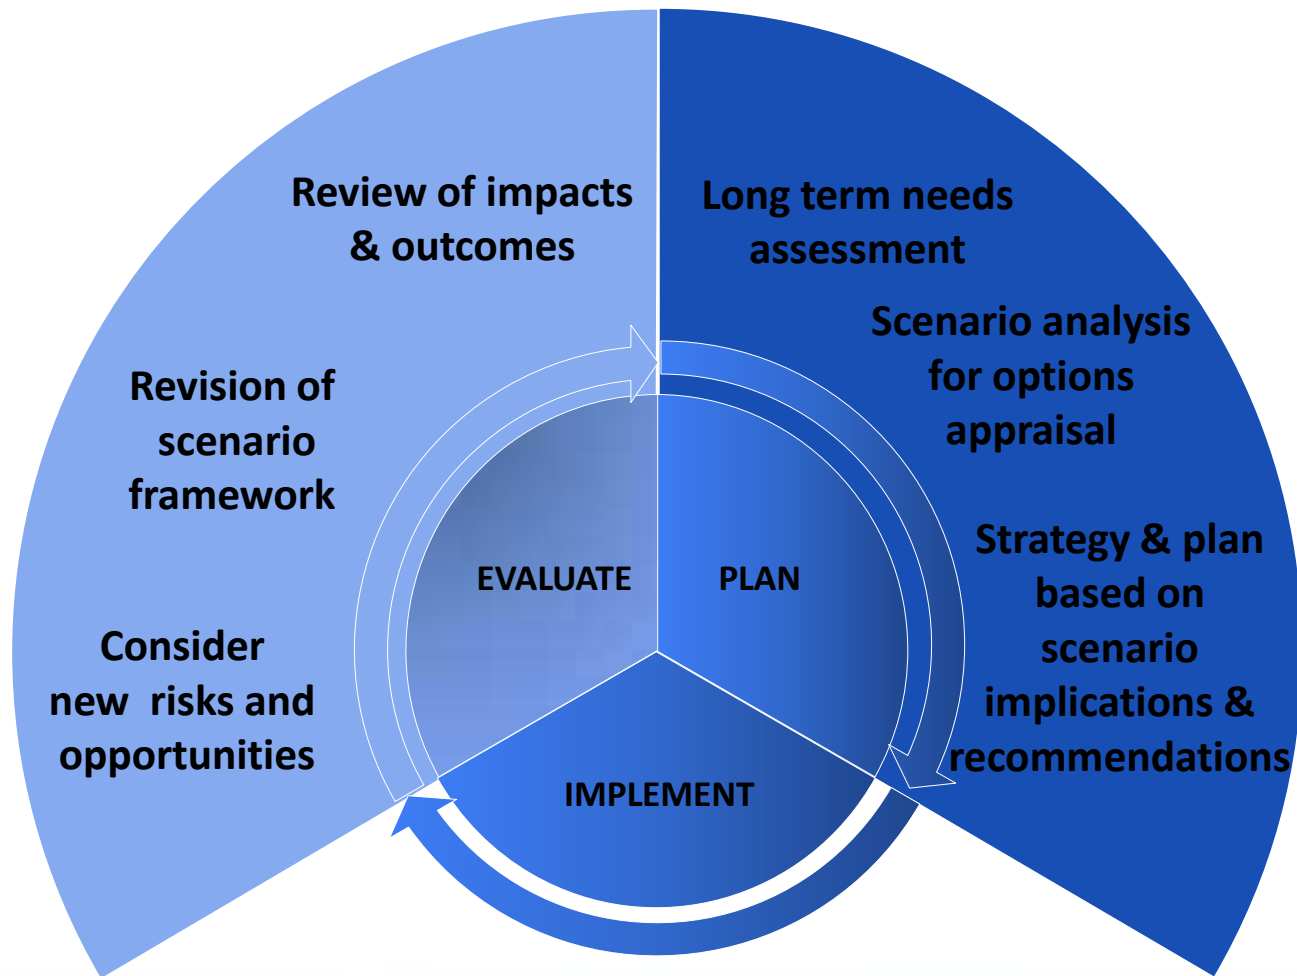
Review of impacts & outcomes

Revision of scenario framework

Consider new risks and opportunities

Long term needs assessment

Scenario analysis for options appraisal

Strategy & plan based on scenario implications & recommendations

EVALUATE

PLAN

IMPLEMENT